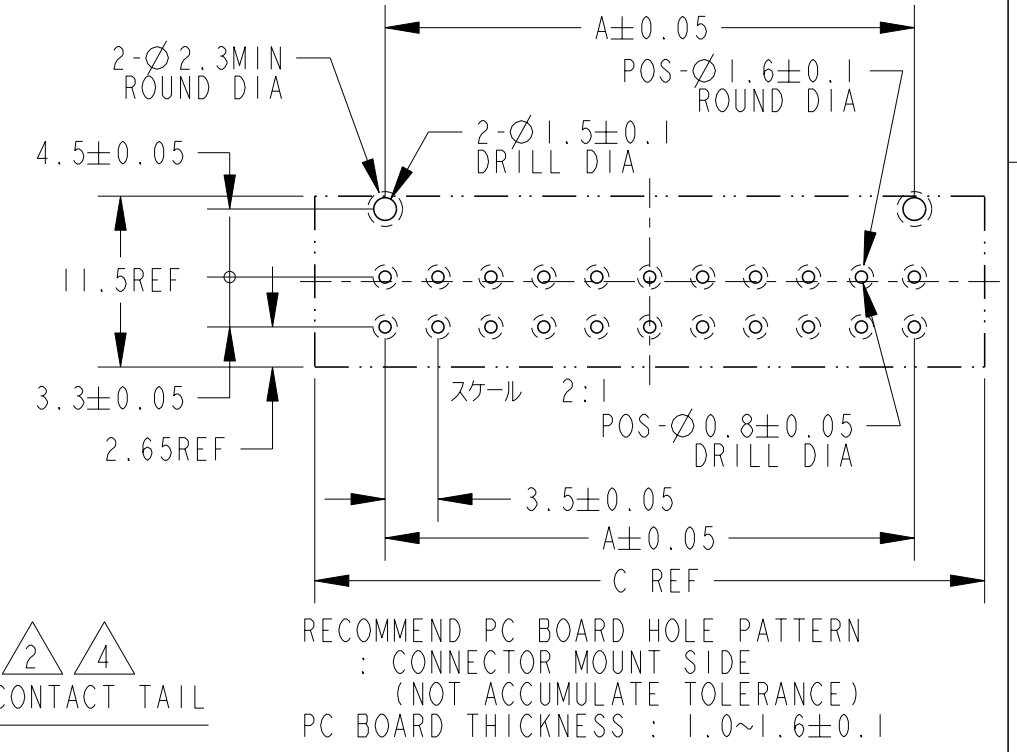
A±0.05

2-∅2.3MIN
ROUND DIA

POS-∅1.6±0.1
ROUND DIA

2-∅1.5±0.1
DRILL DIA

4.5±0.05

11.5REF

3.3±0.05

2.65REF

スケール 2:1

POS-∅0.8±0.05
DRILL DIA

3.5±0.05

A±0.05

C REF

RECOMMEND PC BOARD HOLE PATTERN
: CONNECTOR MOUNT SIDE
(NOT ACCUMULATE TOLERANCE)
PC BOARD THICKNESS : 1.0~1.6±0.1

2 4

CONTACT TAIL